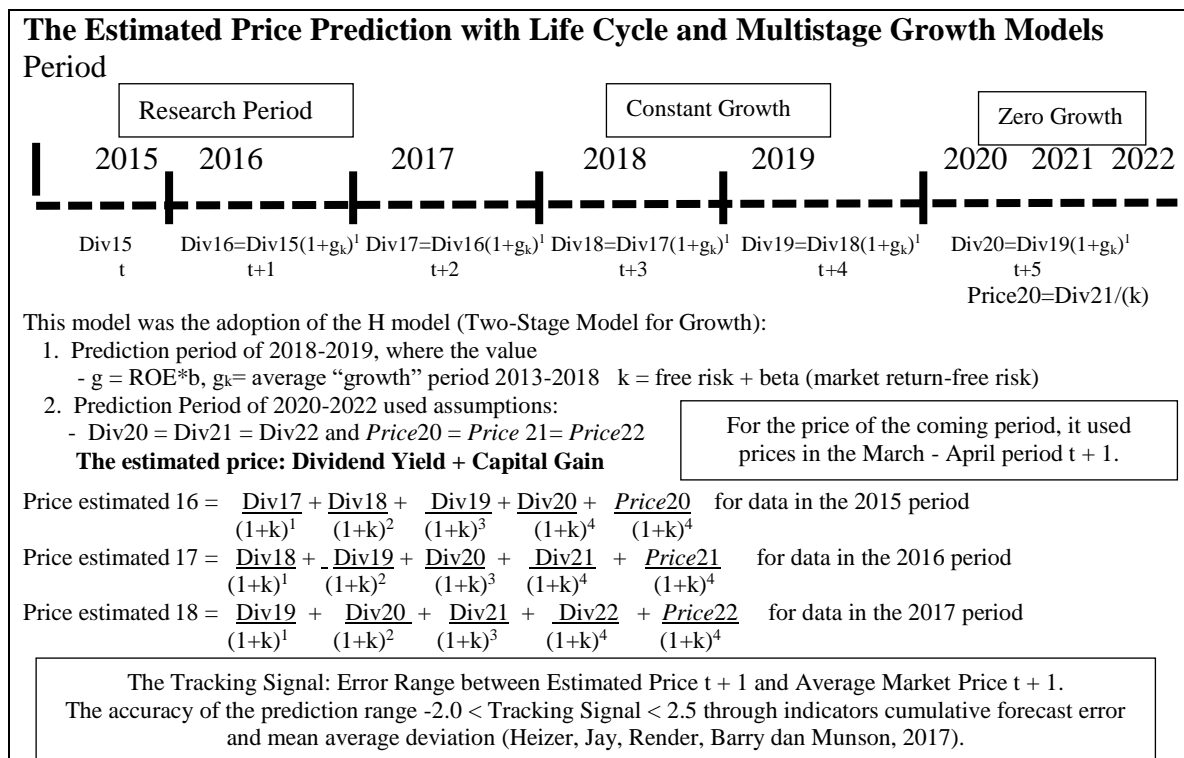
**The Estimated Price Prediction with Life Cycle and Multistage Growth Models**

Period

Research Period

Constant Growth

Zero Growth

2015 2016 2017 2018 2019 2020 2021 2022

Div15 t

Div16=Div15$(1+g_k)^1$ t+1

Div17=Div16$(1+g_k)^1$ t+2

Div18=Div17$(1+g_k)^1$ t+3

Div19=Div18$(1+g_k)^1$ t+4

Div20=Div19$(1+g_k)^1$ t+5

Price20=Div21/(k)

This model was the adoption of the H model (Two-Stage Model for Growth):

1. Prediction period of 2018-2019, where the value
- g = ROE*b, $g_k$= average "growth" period 2013-2018 k = free risk + beta (market return-free risk)

2. Prediction Period of 2020-2022 used assumptions:
- Div20 = Div21 = Div22 and *Price*20 = *Price* 21= *Price*22

**The estimated price: Dividend Yield + Capital Gain**

For the price of the coming period, it used prices in the March - April period t + 1.

Price estimated 16 = $\frac{Div17}{(1+k)^1} + \frac{Div18}{(1+k)^2} + \frac{Div19}{(1+k)^3} + \frac{Div20}{(1+k)^4} + \frac{Price20}{(1+k)^4}$ for data in the 2015 period

Price estimated 17 = $\frac{Div18}{(1+k)^1} + \frac{Div19}{(1+k)^2} + \frac{Div20}{(1+k)^3} + \frac{Div21}{(1+k)^4} + \frac{Price21}{(1+k)^4}$ for data in the 2016 period

Price estimated 18 = $\frac{Div19}{(1+k)^1} + \frac{Div20}{(1+k)^2} + \frac{Div21}{(1+k)^3} + \frac{Div22}{(1+k)^4} + \frac{Price22}{(1+k)^4}$ for data in the 2017 period

The Tracking Signal: Error Range between Estimated Price t + 1 and Average Market Price t + 1. The accuracy of the prediction range -2.0 < Tracking Signal < 2.5 through indicators cumulative forecast error and mean average deviation (Heizer, Jay, Render, Barry dan Munson, 2017).